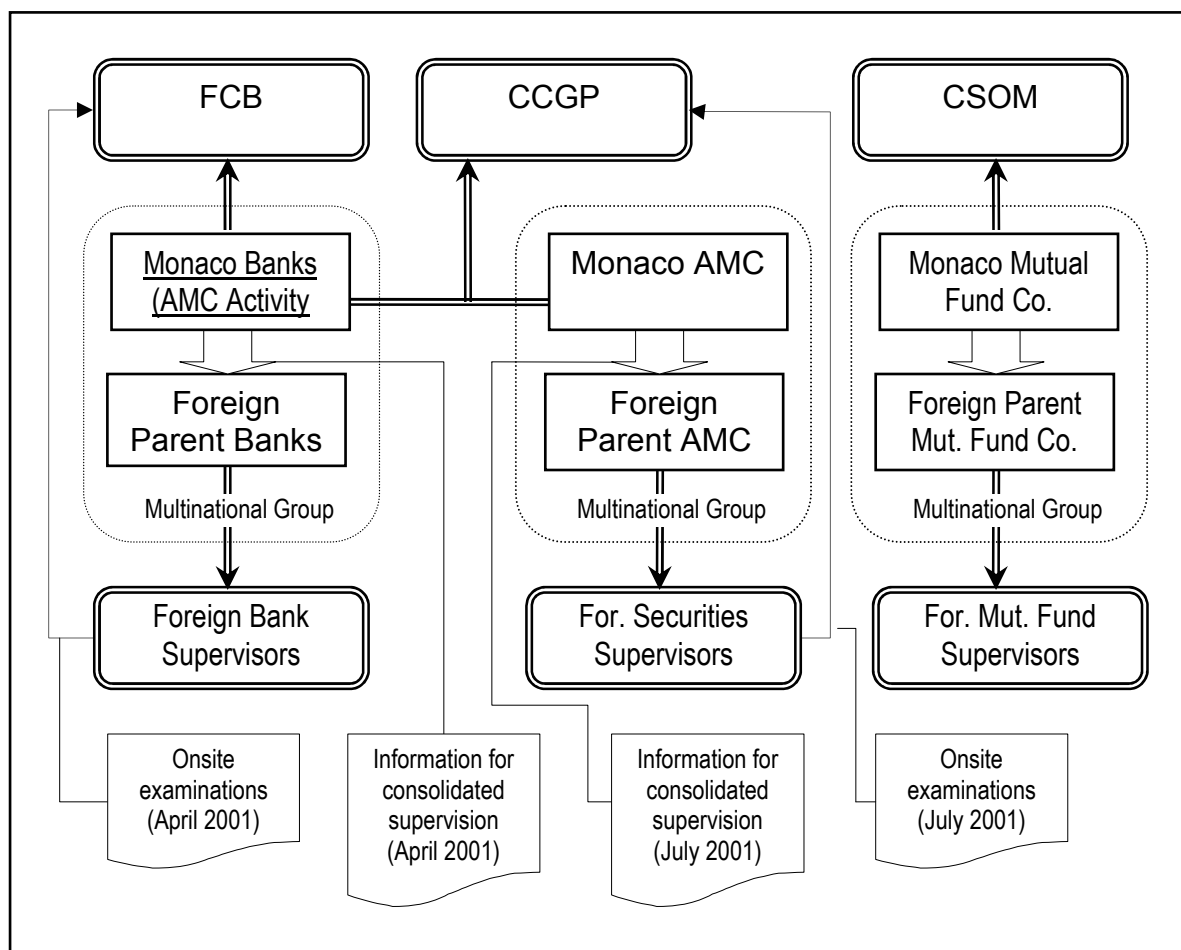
FCB

CCGP

CSOM

Monaco Banks (AMC Activity

Monaco AMC

Monaco Mutual Fund Co.

Foreign Parent Banks

Foreign Parent AMC

Foreign Parent Mut. Fund Co.

Multinational Group

Multinational Group

Multinational Group

Foreign Bank Supervisors

For. Securities Supervisors

For. Mut. Fund Supervisors

Onsite examinations (April 2001)

Information for consolidated supervision (April 2001)

Information for consolidated supervision (July 2001)

Onsite examinations (July 2001)